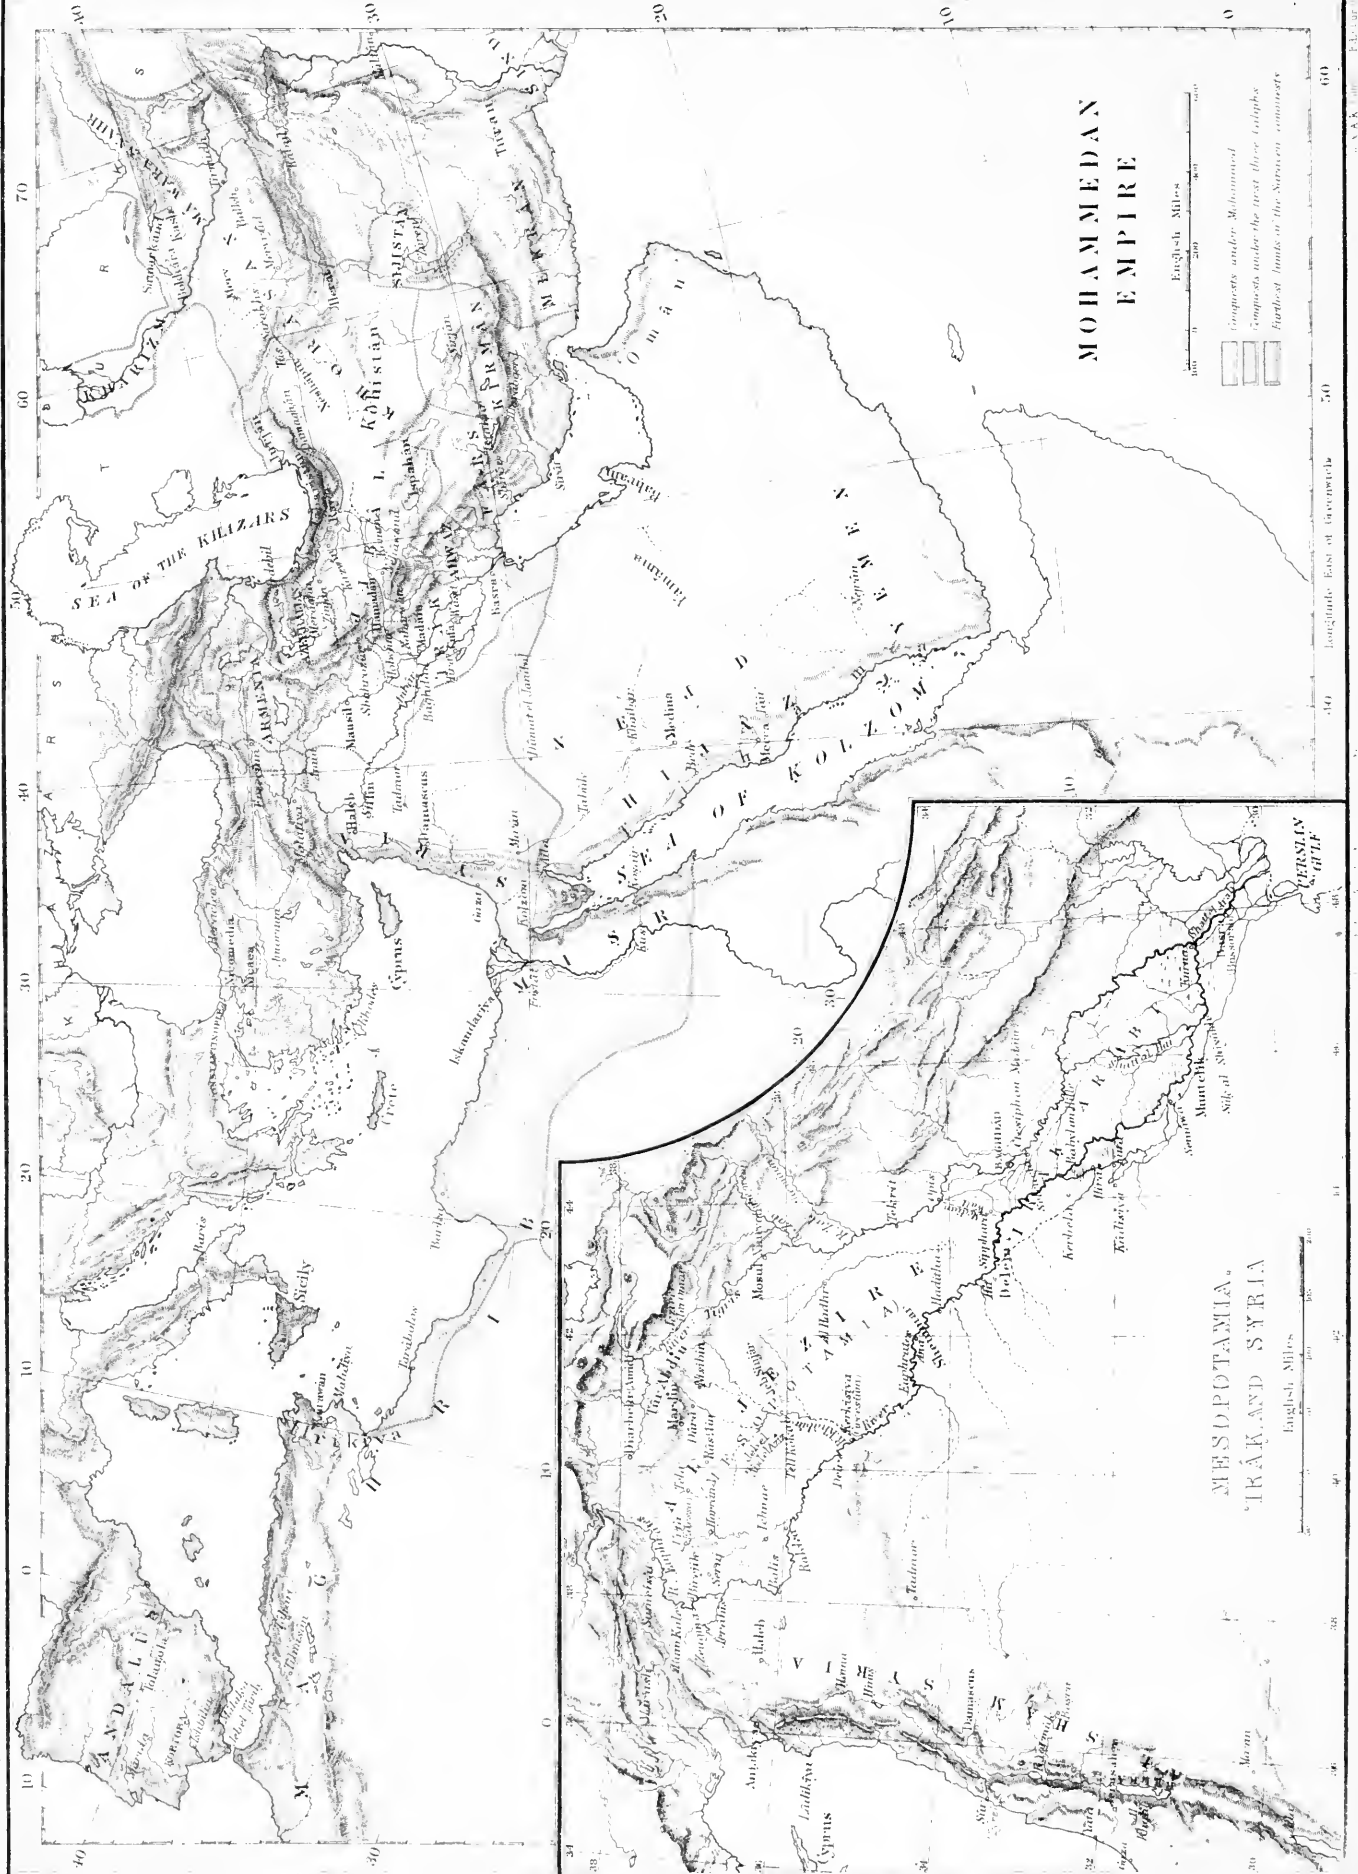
MOHAMMEDAN EMPIRE

English Miles
100 0 200 400 500

Conquests under Mohammed
Conquests under the first three Caliphs
Farthest limits of the Saracen conquests

SEA OF THE KHAZARS

SEA OF KOLZOM

ANDALUS
Toledo
Cordova
Sevilla
Sicily
Cyprus
Crete
Nicaea
Amorium
Iskandariya
Fostat
Barka
Tripolis
Kairwan
Mahadiya
Gaza
Damascus
Haleb
Tadmur
Mosul
Baghdad
Basra
Madain
Kufa
Medina
Mecca
Yamama
Bahrain
Oman
Ispahan
Hamadan
Nehavend
Tabriz
ARMENIA
Erzerum
KHUWARIZM
KHORASAN
SEJISTAN
KIRMAN
FARS
KUHISTAN
MEKRAN
SIND
YEMEN
HIJAZ
NEJD
MISR
Samarkand
Bukhara
Merv
Balkh
Herat

Longitude East of Greenwich

MESOPOTAMIA,
'IRÂK AND SYRIA

English Miles
0 50 100 150 200

PERSIAN GULF
Antakiya
Haleb
Hamah
Hims
Damascus
Ladikiya
Cyprus
Tadmur
Rakka
Harran
Edessa
Amid
Diarbekr
Mardin
Nisibin
Mosul
Tekrit
Baghdad
Ktesiphon
Kerbela
Hira
Kufa
Basra
Wasit
Euphrates
Tigris
Jezire
Irak
Arabia
Syria
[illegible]